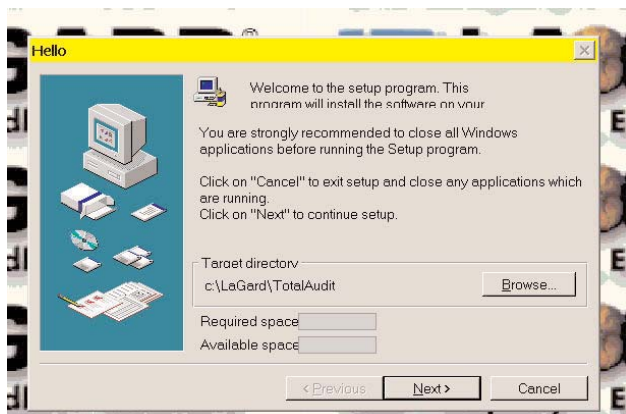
Hello

Welcome to the setup program. This program will install the software on your

You are strongly recommended to close all Windows applications before running the Setup program.

Click on "Cancel" to exit setup and close any applications which are running.
Click on "Next" to continue setup.

Target directory
c:\LaGard\TotalAudit
Browse...

Required space
Available space

< Previous
Next >
Cancel